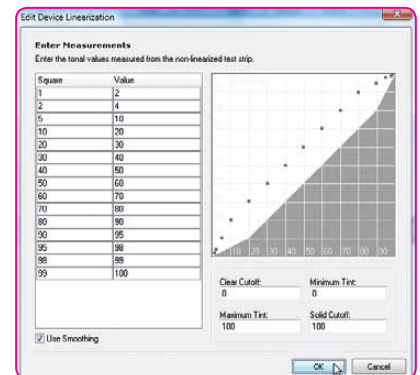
Edit Device Linearization

Enter Measurements

Enter the tonal values measured from the non-linearized test strip.

| Square | Value |
|---|---|
| 1 | 2 |
| 2 | 4 |
| 5 | 10 |
| 10 | 20 |
| 20 | 30 |
| 30 | 40 |
| 40 | 50 |
| 50 | 60 |
| 60 | 70 |
| 70 | 80 |
| 80 | 90 |
| 90 | 95 |
| 95 | 98 |
| 98 | 99 |
| 99 | 100 |

10 20 30 40 50 60 70 80 90

Clear Cutoff:
0

Minimum Tint:
0

Maximum Tint:
100

Solid Cutoff:
100

Use Smoothing

OK

Cancel